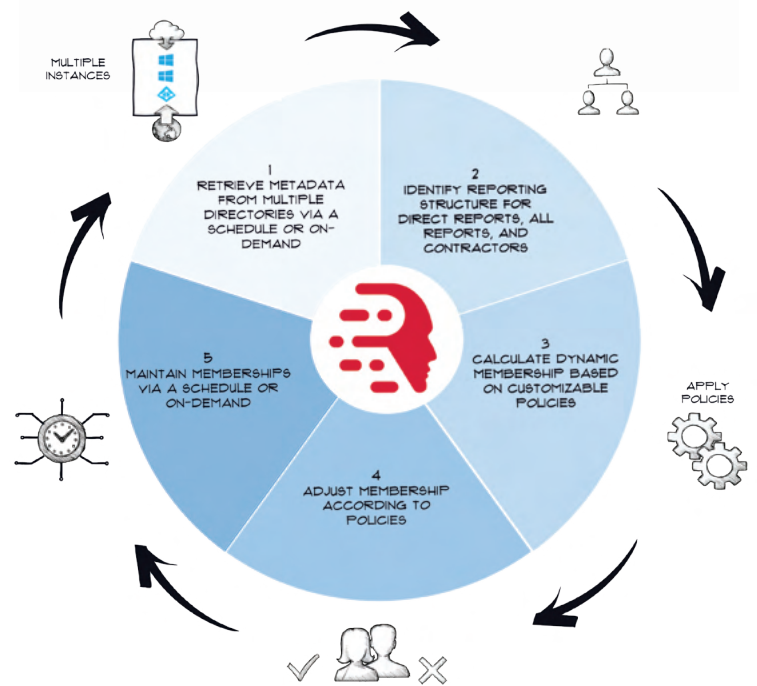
MULTIPLE INSTANCES

1
RETRIEVE METADATA FROM MULTIPLE DIRECTORIES VIA A SCHEDULE OR ON-DEMAND

2
IDENTIFY REPORTING STRUCTURE FOR DIRECT REPORTS, ALL REPORTS, AND CONTRACTORS

3
CALCULATE DYNAMIC MEMBERSHIP BASED ON CUSTOMIZABLE POLICIES

APPLY POLICIES

4
ADJUST MEMBERSHIP ACCORDING TO POLICIES

5
MAINTAIN MEMBERSHIPS VIA A SCHEDULE OR ON-DEMAND